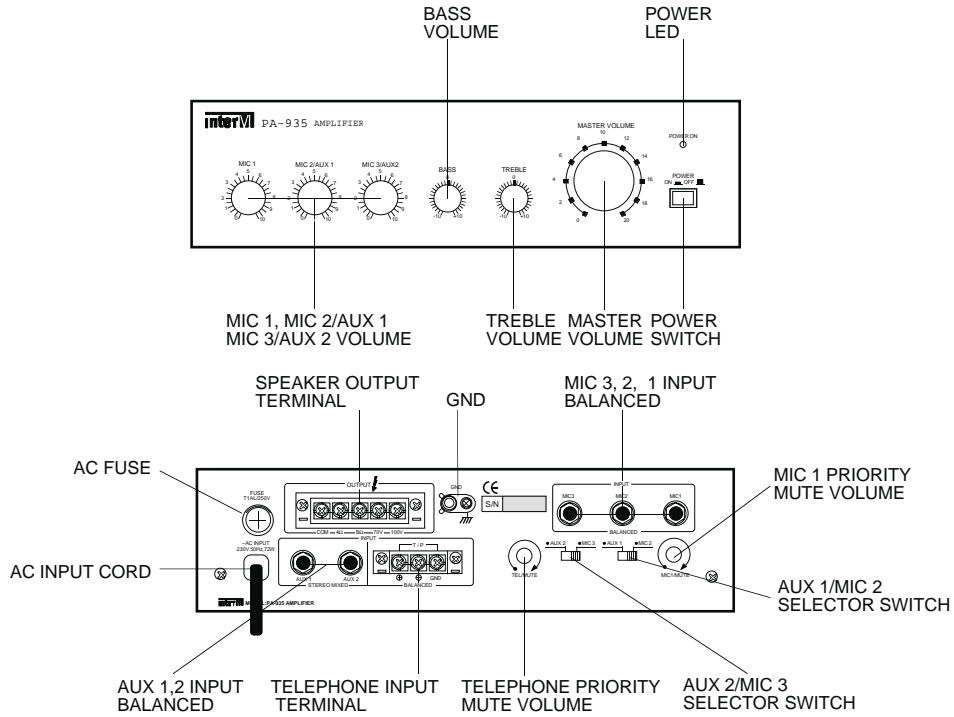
BASS VOLUME

POWER LED

inter M PA-935 AMPLIFIER

MIC 1

MIC 2/AUX 1

MIC 3/AUX2

BASS

TREBLE

MASTER VOLUME

POWER ON

POWER
ON OFF

MIC 1, MIC 2/AUX 1
MIC 3/AUX 2 VOLUME

TREBLE VOLUME

MASTER VOLUME

POWER SWITCH

SPEAKER OUTPUT TERMINAL

GND

MIC 3, 2, 1 INPUT BALANCED

AC FUSE

FUSE T1AL/250V

OUTPUT

COM 4Ω 8Ω 70V 100V

GND

CE

S/N

INPUT

MIC3 MIC2 MIC1

BALANCED

MIC 1 PRIORITY MUTE VOLUME

~AC INPUT 230V 50Hz,72W

AC INPUT CORD

INPUT

AUX 1 AUX 2

STEREO MIXED

T / P

GND

BALANCED

TEL/MUTE

AUX 2 MIC 3

AUX 1 MIC 2

MIC1/MUTE

AUX 1/MIC 2 SELECTOR SWITCH

inter M PA-935 AMPLIFIER

AUX 1,2 INPUT BALANCED

TELEPHONE INPUT TERMINAL

TELEPHONE PRIORITY MUTE VOLUME

AUX 2/MIC 3 SELECTOR SWITCH